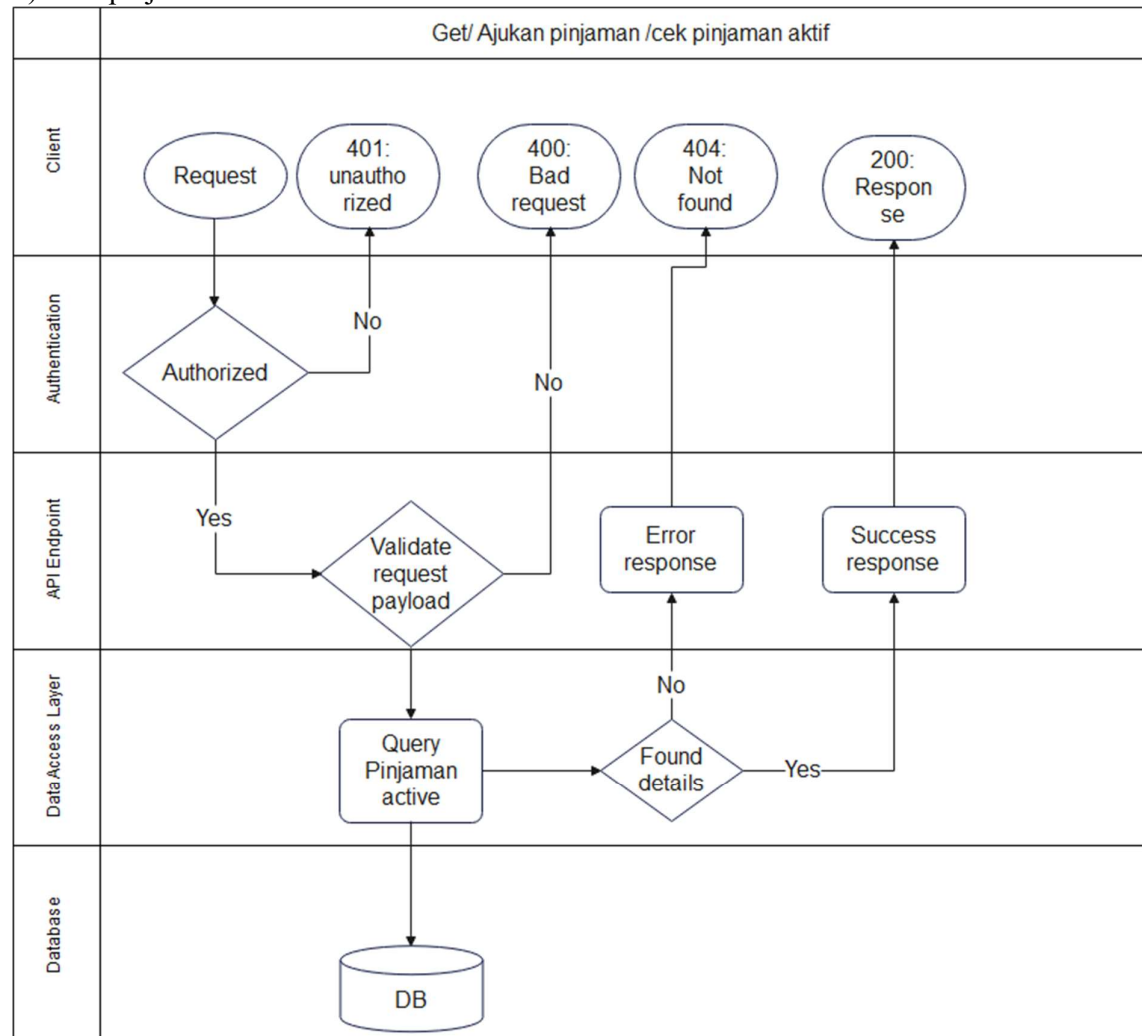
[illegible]

Get/ Ajukan pinjaman /cek pinjaman aktif

Client

Request

401: unautho rized

400: Bad request

404: Not found

200: Respon se

Authentication

Authorized

No

No

API Endpoint

Yes

Validate request payload

Error response

Success response

Data Access Layer

Query Pinjaman active

No

Found details

Yes

Database

DB